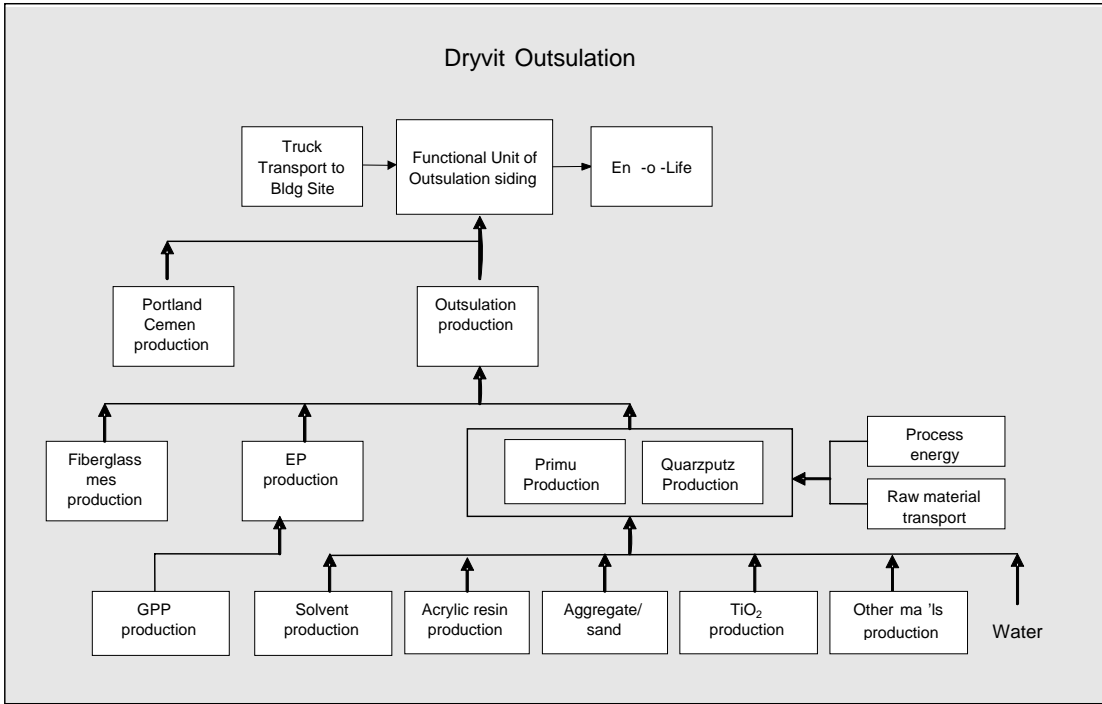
Dryvit Outsulation

Truck Transport to Bldg Site

Functional Unit of Outsulation siding

En -o -Life

Portland Cemen production

Outsulation production

Fiberglass mes production

EP production

Primu Production

Quarzputz Production

Process energy

Raw material transport

GPP production

Solvent production

Acrylic resin production

Aggregate/ sand

$TiO_2$ production

Other ma 'ls production

Water